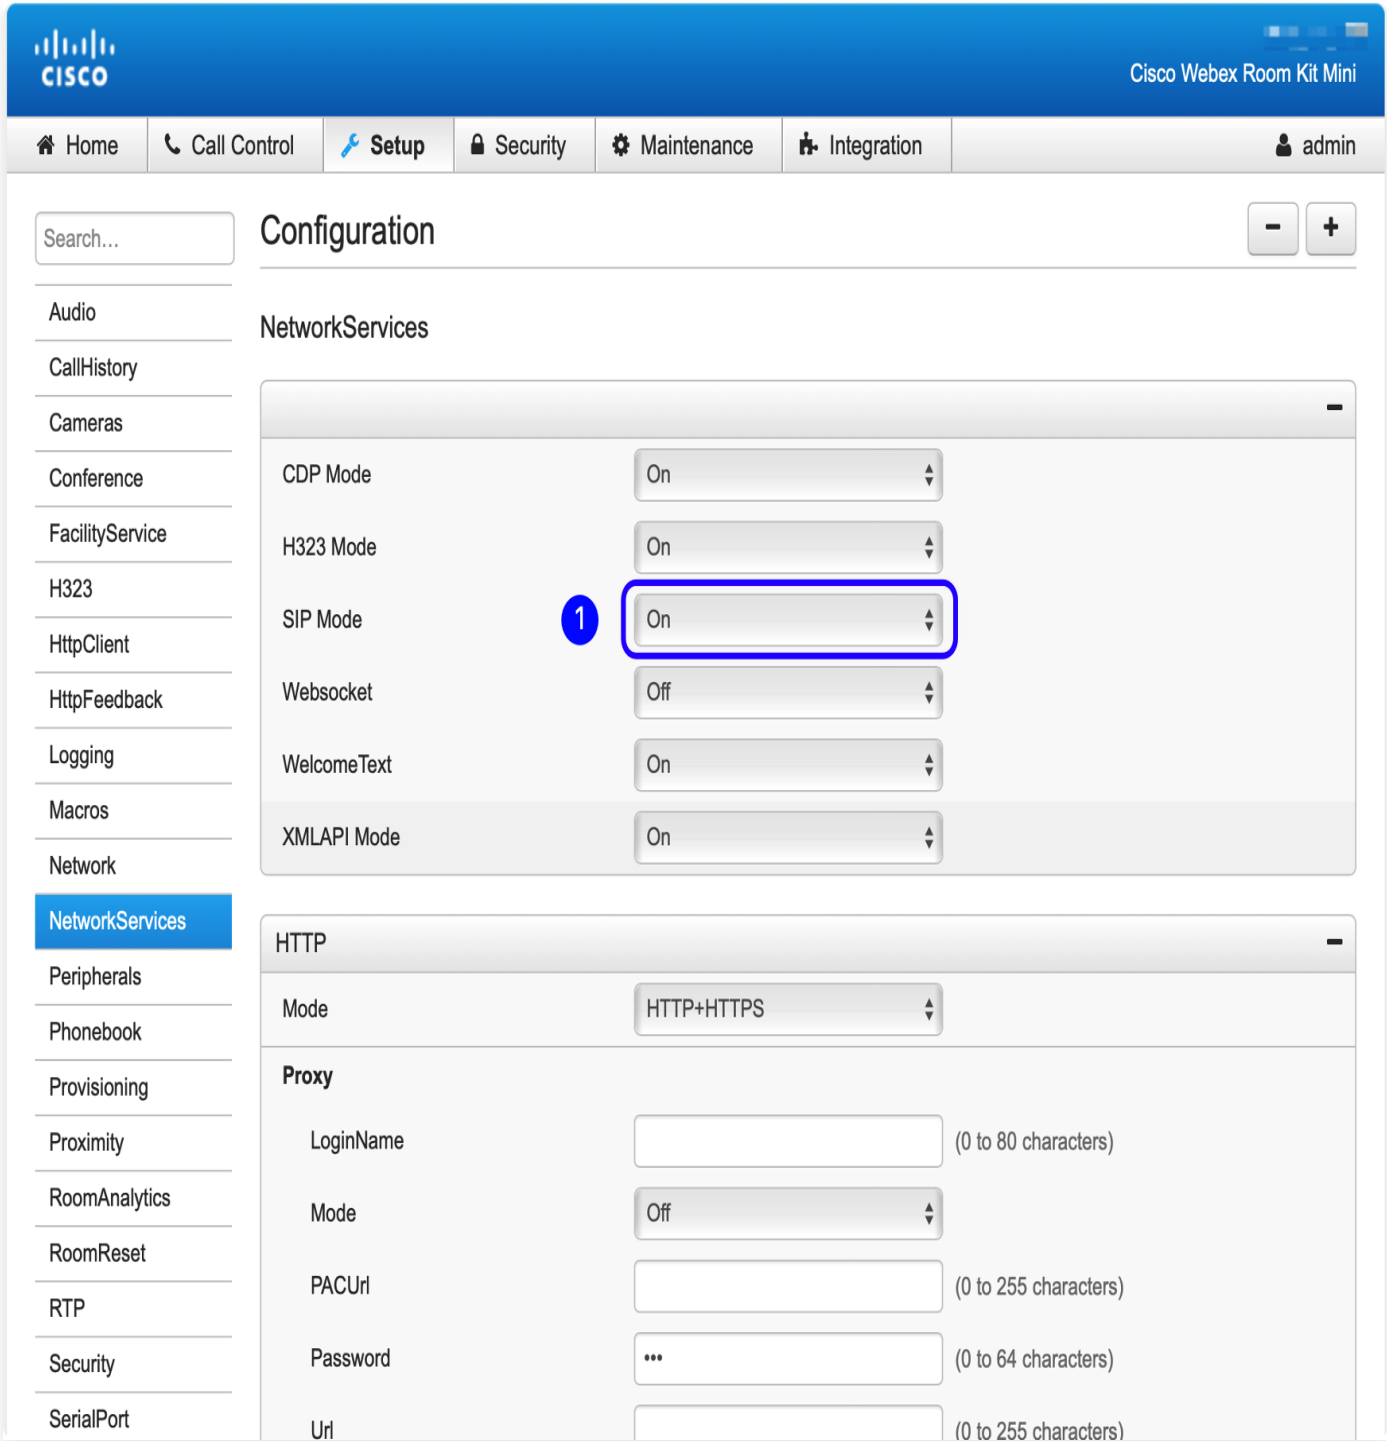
cisco

Cisco Webex Room Kit Mini

Home | Call Control | Setup | Security | Maintenance | Integration | admin

Search...

Audio
CallHistory
Cameras
Conference
FacilityService
H323
HttpClient
HttpFeedback
Logging
Macros
Network
NetworkServices
Peripherals
Phonebook
Provisioning
Proximity
RoomAnalytics
RoomReset
RTP
Security
SerialPort

Configuration

−
+

NetworkServices

−

CDP Mode On
H323 Mode On
SIP Mode 1 On
Websocket Off
WelcomeText On
XMLAPI Mode On

HTTP −

Mode HTTP+HTTPS

Proxy

LoginName (0 to 80 characters)
Mode Off
PACUrl (0 to 255 characters)
Password ••• (0 to 64 characters)
Url (0 to 255 characters)